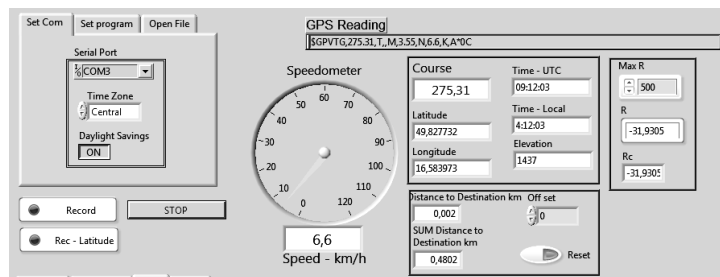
Set Com | Set program | Open File

Serial Port
COM3

Time Zone
Central

Daylight Savings
ON

Record
STOP
Rec - Latitude

GPS Reading
$GPVTG,275.31,T,,M,3.55,N,6.6,K,A*0C

Speedometer
0
10
20
30
40
50
60
70
80
90
100
110
120
6,6
Speed - km/h

Course
275,31
Latitude
49,827732
Longitude
16,583973

Time - UTC
09:12:03
Time - Local
4:12:03
Elevation
1437

Distance to Destination km
0,002
Off set
0
SUM Distance to Destination km
0,4802
Reset

Max R
500
R
-31,9305
Rc
-31,9305